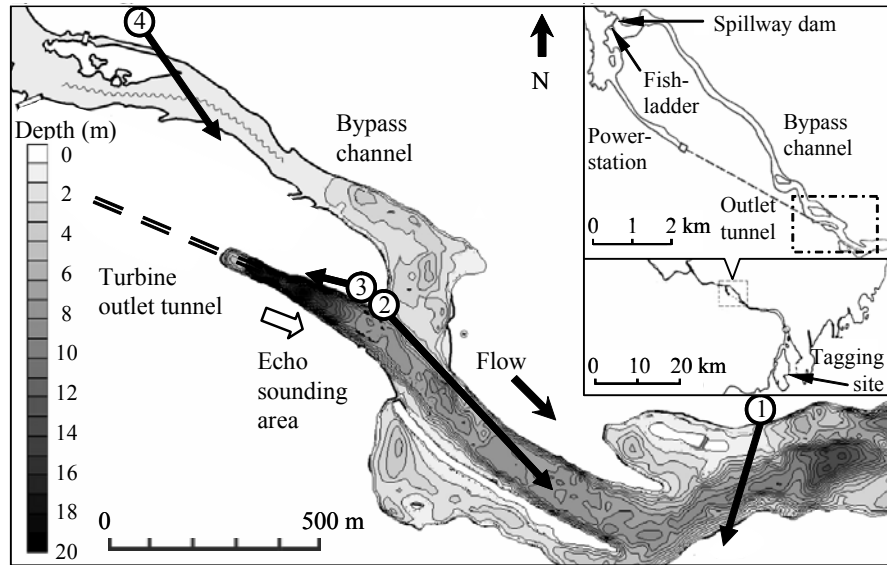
4

N

Spillway dam

Fish-ladder

Power-station

Bypass channel

Outlet tunnel

0 1 2 km

0 10 20 km

Tagging site

Depth (m)
0
2
4
6
8
10
12
14
16
18
20

Bypass channel

Turbine outlet tunnel

3

2

Echo sounding area

Flow

1

0 500 m